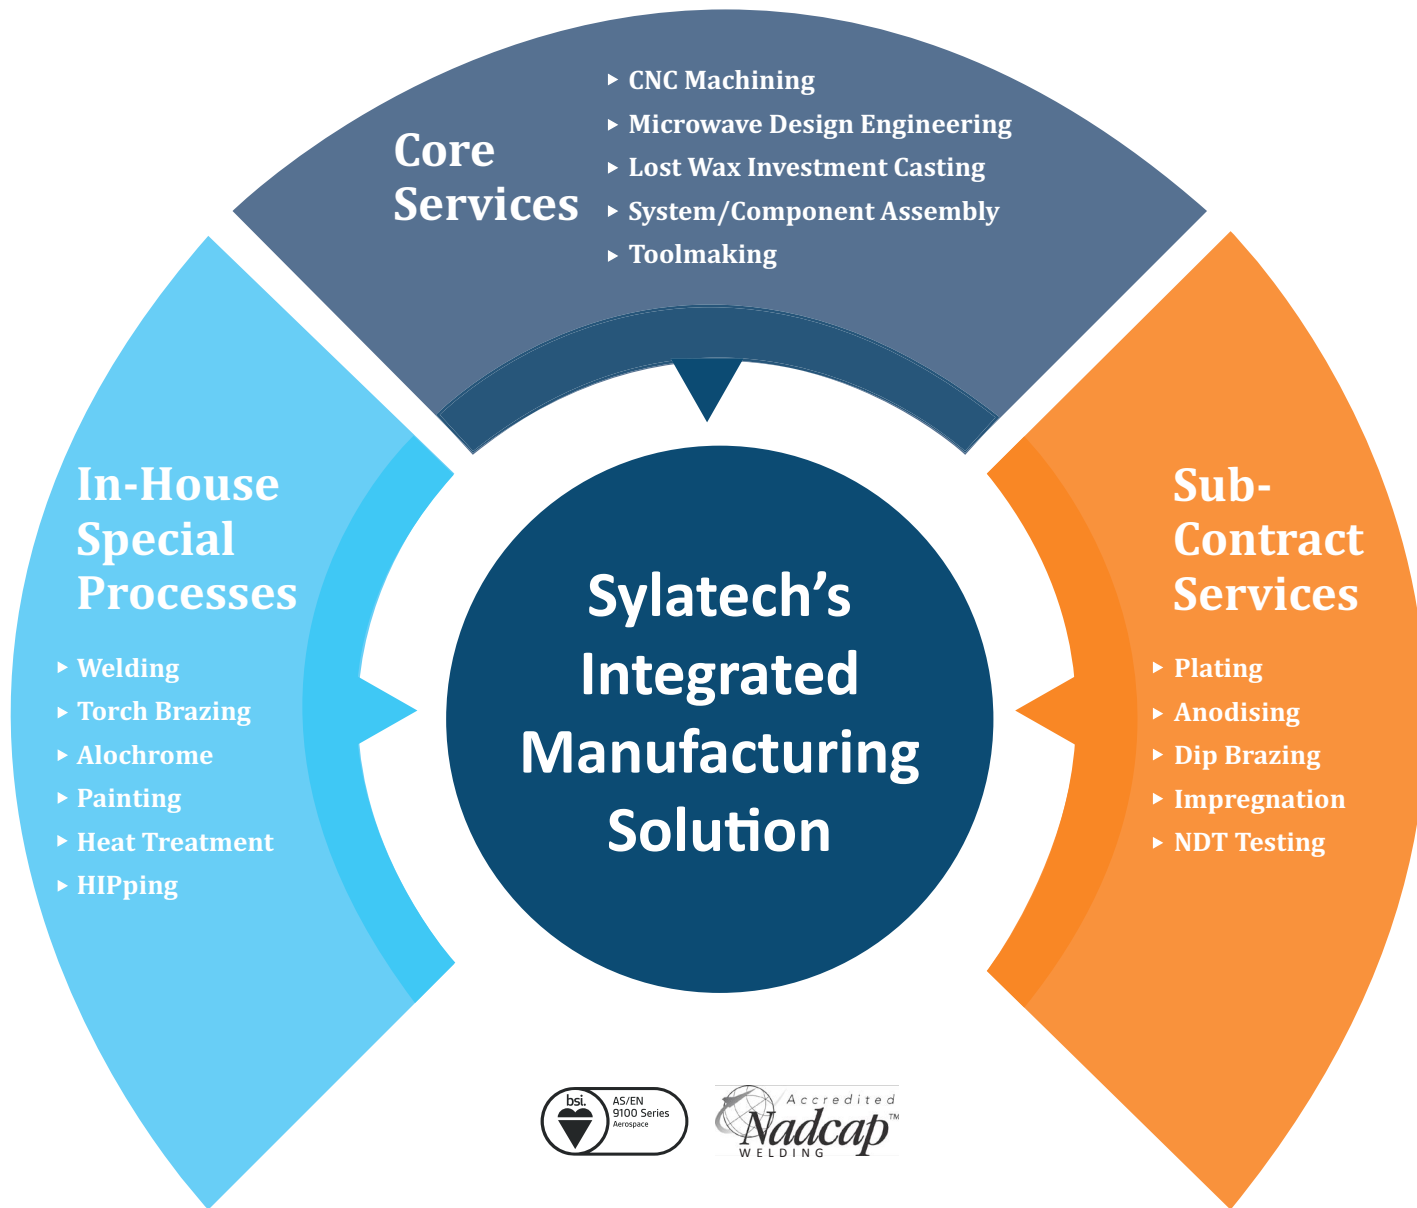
Core Services

- CNC Machining
- Microwave Design Engineering
- Lost Wax Investment Casting
- System/Component Assembly
- Toolmaking

In-House Special Processes

- Welding
- Torch Brazing
- Alochrome
- Painting
- Heat Treatment
- HIPping

Sylatech's Integrated Manufacturing Solution

Sub-Contract Services

- Plating
- Anodising
- Dip Brazing
- Impregnation
- NDT Testing

bsi. AS/EN 9100 Series Aerospace

Accredited Nadcap™ WELDING